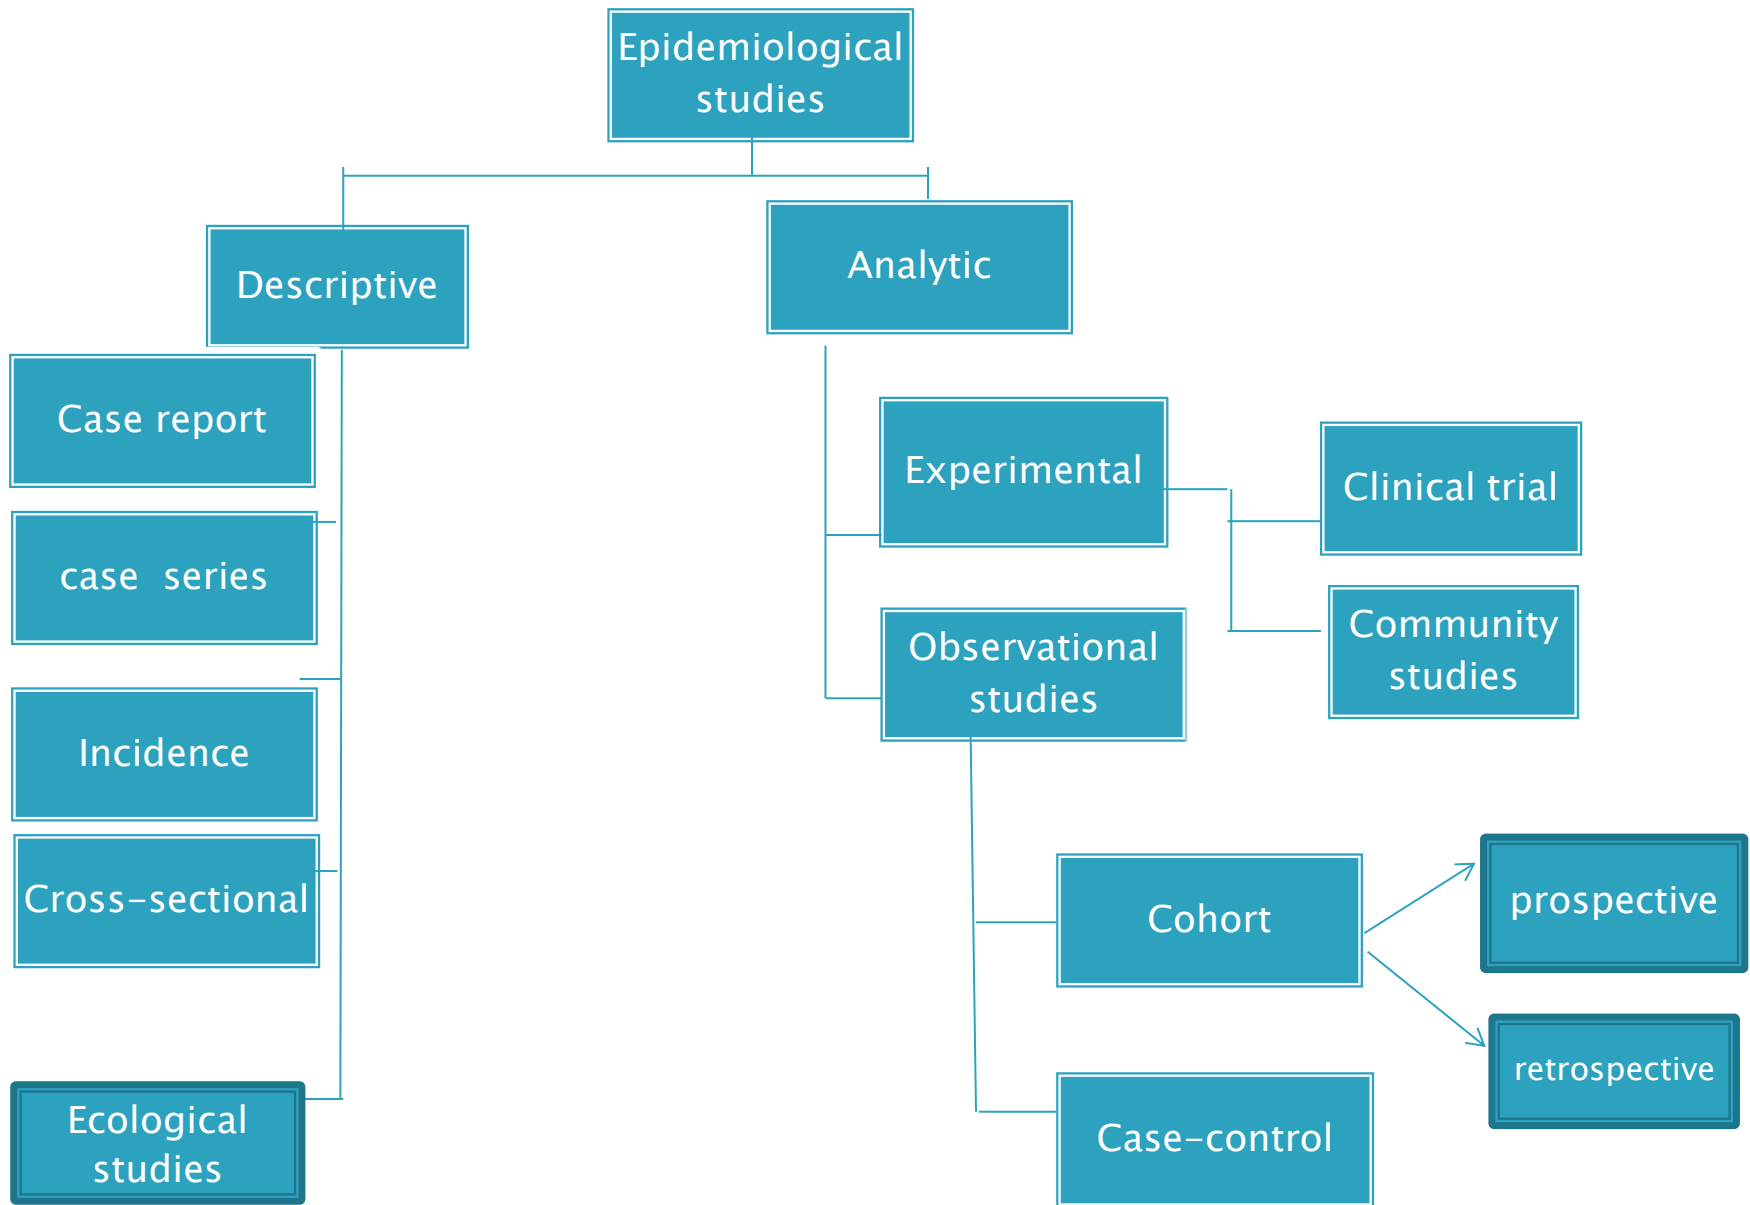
Epidemiological studies

Descriptive

Analytic

Case report

case series

Incidence

Cross-sectional

Ecological studies

Experimental

Clinical trial

Community studies

Observational studies

Cohort

prospective

retrospective

Case-control